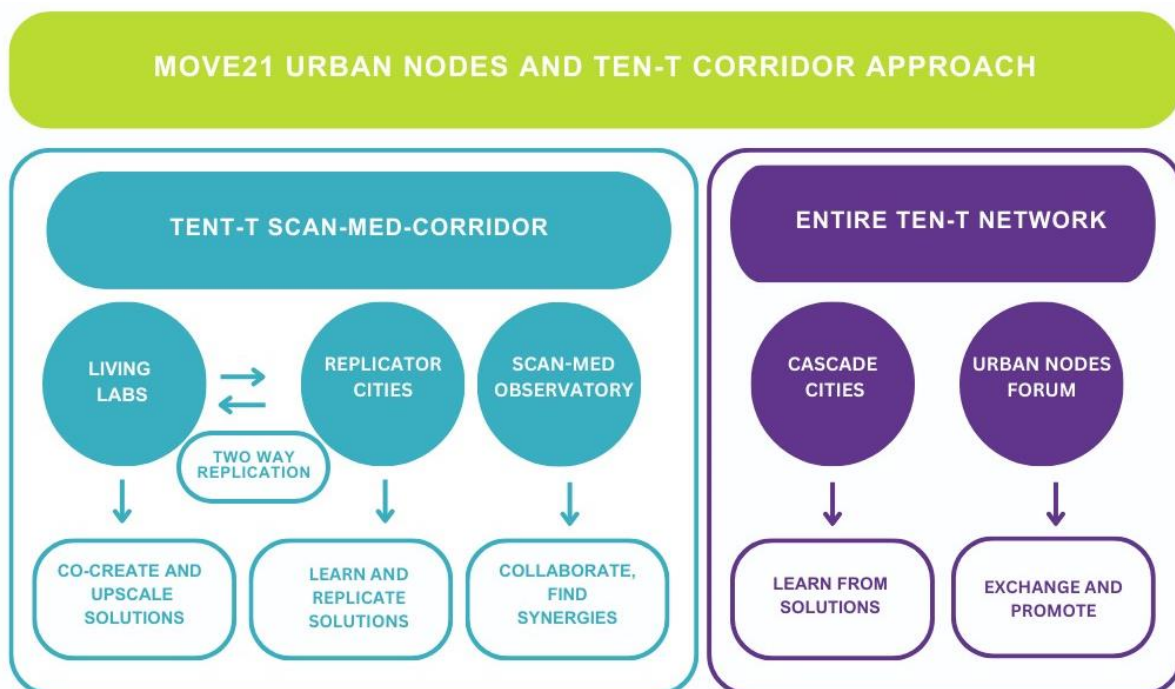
MOVE21 URBAN NODES AND TEN-T CORRIDOR APPROACH

TENT-T SCAN-MED-CORRIDOR

LIVING LABS

TWO WAY REPLICATION

REPLICATOR CITIES

SCAN-MED OBSERVATORY

CO-CREATE AND UPSCALE SOLUTIONS

LEARN AND REPLICATE SOLUTIONS

COLLABORATE, FIND SYNERGIES

ENTIRE TEN-T NETWORK

CASCADE CITIES

URBAN NODES FORUM

LEARN FROM SOLUTIONS

EXCHANGE AND PROMOTE